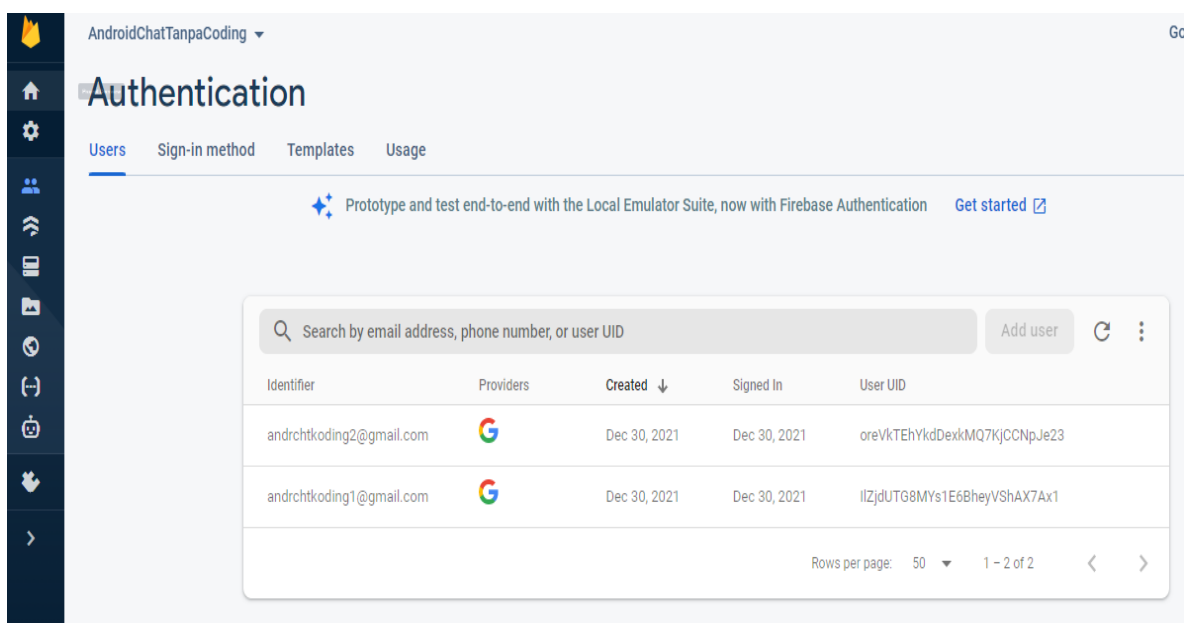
AndroidChatTanpaCoding ▾

Go

Authentication

Users Sign-in method Templates Usage

Prototype and test end-to-end with the Local Emulator Suite, now with Firebase Authentication Get started

Search by email address, phone number, or user UID

Add user

| Identifier | Providers | Created ↓ | Signed In | User UID |
|---|---|---|---|---|
| andrchtkoding2@gmail.com | G | Dec 30, 2021 | Dec 30, 2021 | oreVkTEhYkdDexkMQ7KjCCNpJe23 |
| andrchtkoding1@gmail.com | G | Dec 30, 2021 | Dec 30, 2021 | IlZjdUTG8MYs1E6BheyVShAX7Ax1 |

Rows per page: 50 ▾ 1 – 2 of 2